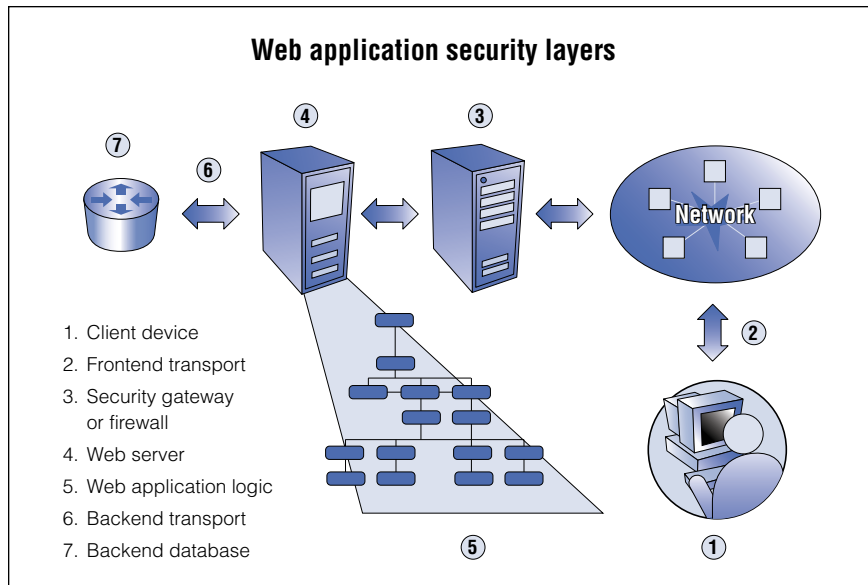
Web application security layers

7

6

4

3

Network

2

1. Client device
2. Frontend transport
3. Security gateway or firewall
4. Web server
5. Web application logic
6. Backend transport
7. Backend database

5

1